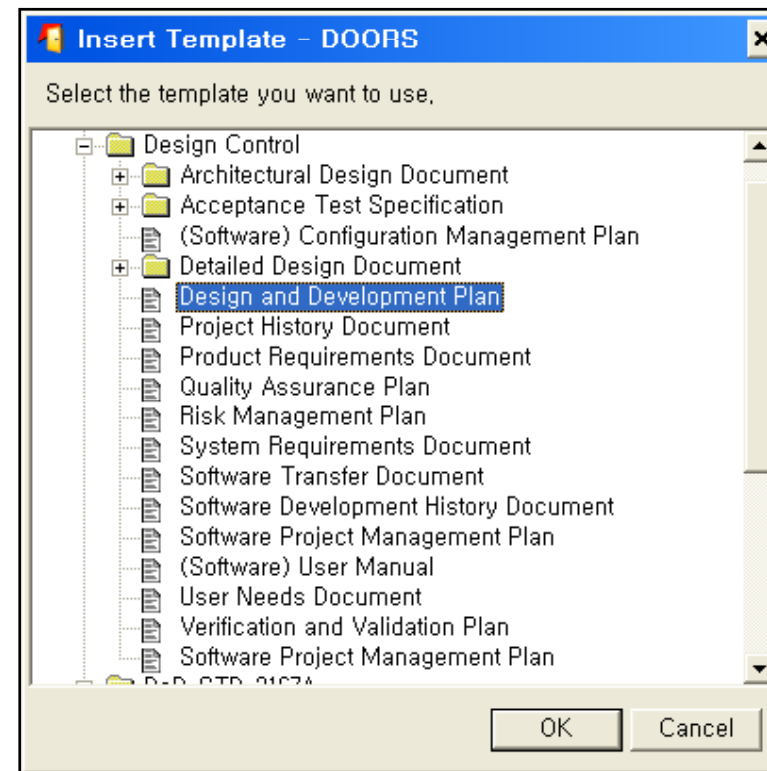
Insert Template - DOORS

Select the template you want to use.

Design Control
Architectural Design Document
Acceptance Test Specification
(Software) Configuration Management Plan
Detailed Design Document
Design and Development Plan
Project History Document
Product Requirements Document
Quality Assurance Plan
Risk Management Plan
System Requirements Document
Software Transfer Document
Software Development History Document
Software Project Management Plan
(Software) User Manual
User Needs Document
Verification and Validation Plan
Software Project Management Plan
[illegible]

OK
Cancel